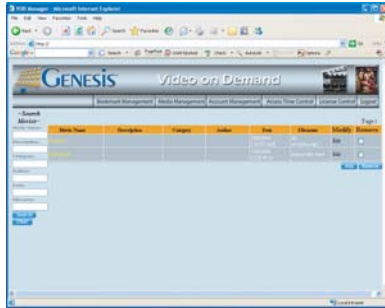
GENESIS Video on Demand

Bookmark Management | Media Management | Account Management | Access Time Control | License Control | Logout

Search Movie

Page 1

| Movie Name | Description | Category | Author | Date | Filename | Modify | Remove |
|---|---|---|---|---|---|---|---|
| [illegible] | | | | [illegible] | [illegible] | Edit | |
| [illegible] | | | | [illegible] | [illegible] | Edit | |

Description

Category

Author

Date

Filename

Search

Clear

Local intranet